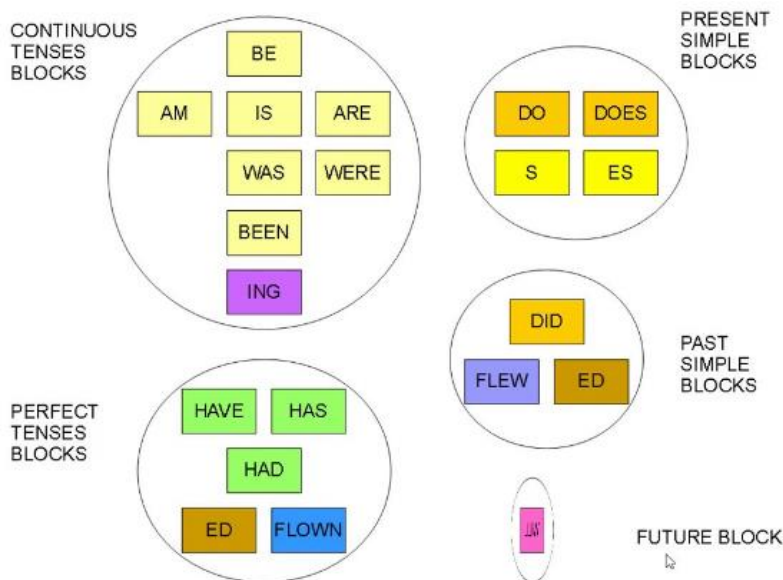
CONTINUOUS TENSES BLOCKS

BE

AM

IS

ARE

WAS

WERE

BEEN

ING

PRESENT SIMPLE BLOCKS

DO

DOES

S

ES

DID

FLEW

ED

PAST SIMPLE BLOCKS

PERFECT TENSES BLOCKS

HAVE

HAS

HAD

ED

FLOWN

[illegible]

FUTURE BLOCK